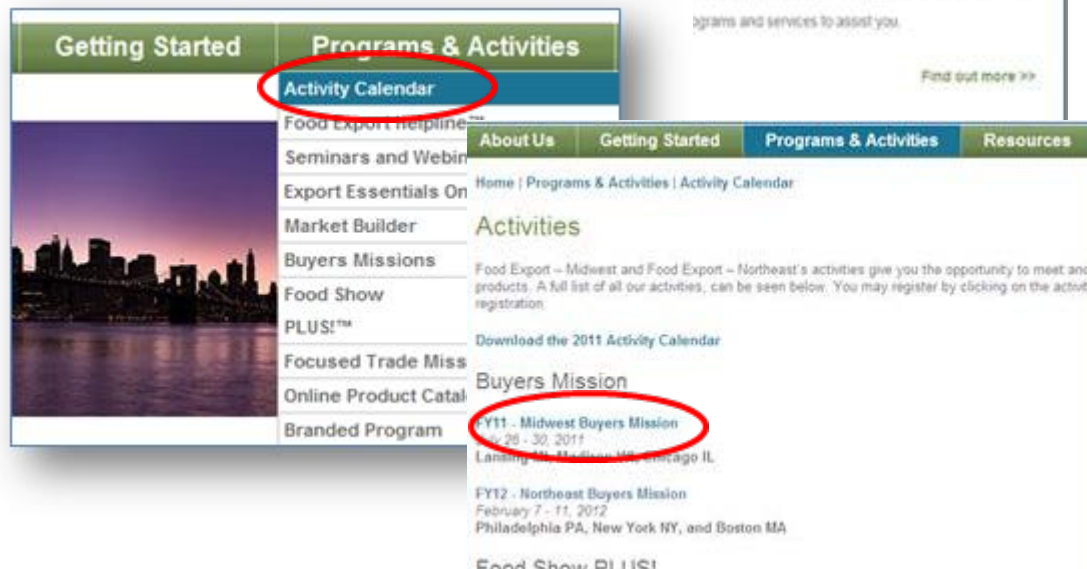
Getting Started
Programs & Activities
Activity Calendar
Food Export Helpline™
Seminars and Webin
Export Essentials On
Market Builder
Buyers Missions
Food Show PLUS!™
Focused Trade Miss
Online Product Catal
Branded Program

ograms and services to assist you.

Find out more >>

About Us
Getting Started
Programs & Activities
Resources

Home | Programs & Activities | Activity Calendar

Activities

Food Export – Midwest and Food Export – Northeast's activities give you the opportunity to meet and products. A full list of all our activities, can be seen below. You may register by clicking on the activit registration.

Download the 2011 Activity Calendar

Buyers Mission

FY11 - Midwest Buyers Mission
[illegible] 26 - 30, 2011
Lansing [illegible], Madison WI, Chicago IL

FY12 - Northeast Buyers Mission
February 7 - 11, 2012
Philadelphia PA, New York NY, and Boston MA

Food Show PLUS!